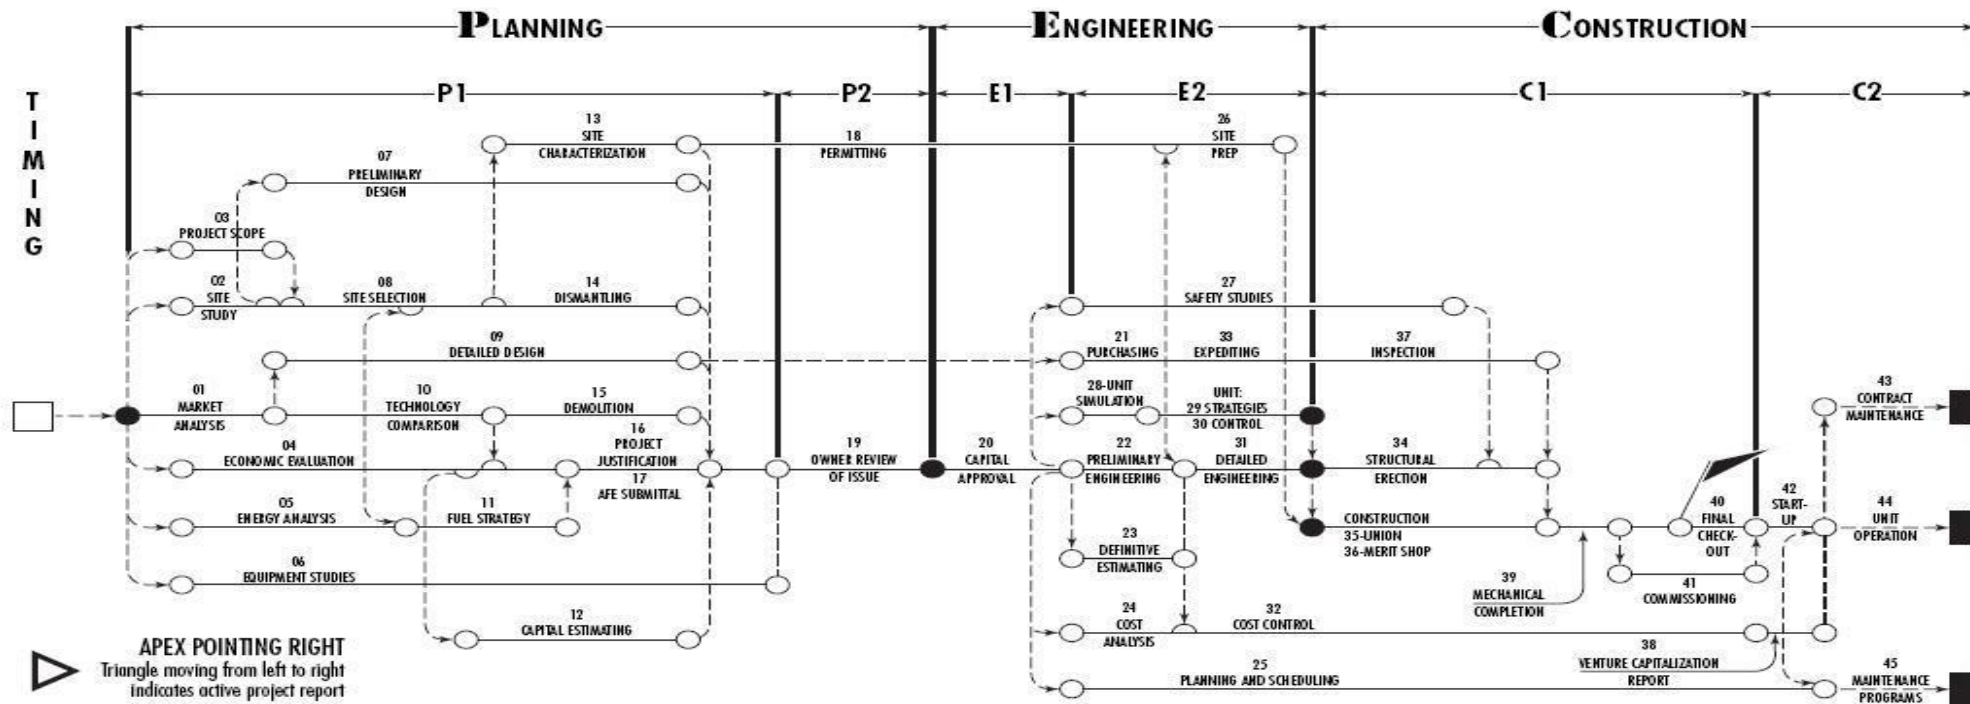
PLANNING

ENGINEERING

CONSTRUCTION

P1

P2

E1

E2

C1

C2

TIMING

13 SITE CHARACTERIZATION

18 PERMITTING

26 SITE PREP

07 PRELIMINARY DESIGN

03 PROJECT SCOPE

02 SITE STUDY

08 SITE SELECTION

14 DISMANTLING

27 SAFETY STUDIES

09 DETAILED DESIGN

21 PURCHASING

33 EXPEDITING

37 INSPECTION

01 MARKET ANALYSIS

10 TECHNOLOGY COMPARISON

15 DEMOLITION

28-UNIT SIMULATION

UNIT: 29 STRATEGIES 30 CONTROL

43 CONTRACT MAINTENANCE

04 ECONOMIC EVALUATION

16 PROJECT JUSTIFICATION

17 AFE SUBMITTAL

19 OWNER REVIEW OF ISSUE

20 CAPITAL APPROVAL

22 PRELIMINARY ENGINEERING

31 DETAILED ENGINEERING

34 STRUCTURAL ERECTION

05 ENERGY ANALYSIS

11 FUEL STRATEGY

CONSTRUCTION 35-UNION 36-MERIT SHOP

40 FINAL CHECK-OUT

42 START-UP

44 UNIT OPERATION

23 DEFINITIVE ESTIMATING

06 EQUIPMENT STUDIES

39 MECHANICAL COMPLETION

41 COMMISSIONING

12 CAPITAL ESTIMATING

24 COST ANALYSIS

32 COST CONTROL

38 VENTURE CAPITALIZATION REPORT

25 PLANNING AND SCHEDULING

45 MAINTENANCE PROGRAMS

APEX POINTING RIGHT
Triangle moving from left to right indicates active project report